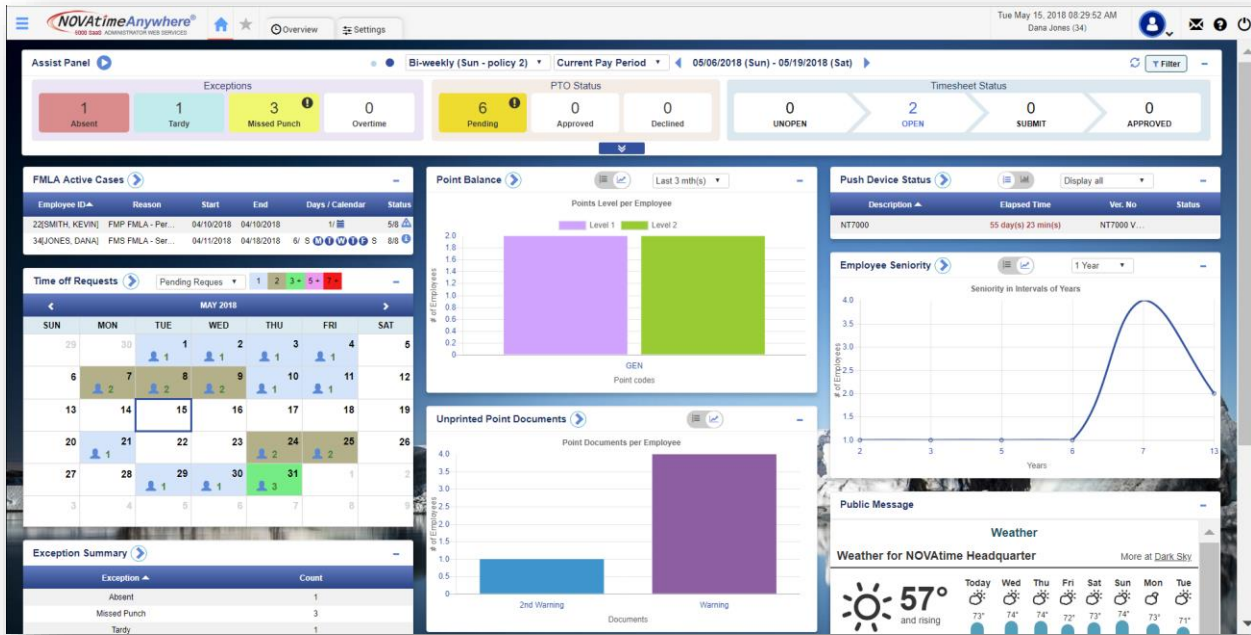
NOVAtimeAnywhere®
5000 SaaS ADMINISTRATOR WEB SERVICES

Overview
Settings

Tue May 15, 2018 08:29:52 AM
Dana Jones (34)

Assist Panel

Bi-weekly (Sun - policy 2)
Current Pay Period
05/06/2018 (Sun) - 05/19/2018 (Sat)
Filter

Exceptions

| 1 Absent | 1 Tardy | 3 Missed Punch | 0 Overtime |

PTO Status

| 6 Pending | 0 Approved | 0 Declined |

Timesheet Status

| 0 UNOPEN | 2 OPEN | 0 SUBMIT | 0 APPROVED |

FMLA Active Cases

| Employee ID | Reason | Start | End | Days / Calendar | Status |
|---|---|---|---|---|---|
| 22[SMITH, KEVIN] | FMP FMLA - Per... | 04/10/2018 | 04/10/2018 | 1/ | 5/8 |
| 34[JONES, DANA] | FMS FMLA - Ser... | 04/11/2018 | 04/18/2018 | 6/ S M T W T F S | 8/8 |

Time off Requests
Pending Reques
1 2 3+ 5+ 7+

MAY 2018

| SUN | MON | TUE | WED | THU | FRI | SAT |
|---|---|---|---|---|---|---|
| 29 | 30 | 1 1 | 2 1 | 3 1 | 4 1 | 5 |
| 6 | 7 2 | 8 2 | 9 2 | 10 1 | 11 1 | 12 |
| 13 | 14 | 15 | 16 | 17 | 18 | 19 |
| 20 | 21 1 | 22 | 23 | 24 2 | 25 2 | 26 |
| 27 | 28 | 29 1 | 30 1 | 31 3 | 1 | 2 |
| 3 | 4 | 5 | 6 | 7 | 8 | 9 |

Exception Summary

| Exception | Count |
|---|---|
| Absent | 1 |
| Missed Punch | 3 |
| Tardy | 1 |

Point Balance
Last 3 mth(s)
Points Level per Employee
Level 1
Level 2
2.0 1.8 1.6 1.4 1.2 1.0 0.8 0.6 0.4 0.2 0
# of Employees
GEN
Point codes

Unprinted Point Documents
Point Documents per Employee
4.0 3.5 3.0 2.5 2.0 1.5 1.0 0.5 0
# of Employees
2nd Warning
Warning
Documents

Push Device Status
Display all

| Description | Elapsed Time | Ver. No | Status |
|---|---|---|---|
| NT7000 | 55 day(s) 23 min(s) | NT7000 V... | |

Employee Seniority
1 Year
Seniority in Intervals of Years
4.0 3.5 3.0 2.5 2.0 1.5 1.0
# of Employees
2 3 5 6 7 13
Years

Public Message
Weather
Weather for NOVAtime Headquarter
More at Dark Sky
57°
and rising
Today Wed Thu Fri Sat Sun Mon Tue
73° 74° 74° 72° 73° 74° 73° 71°